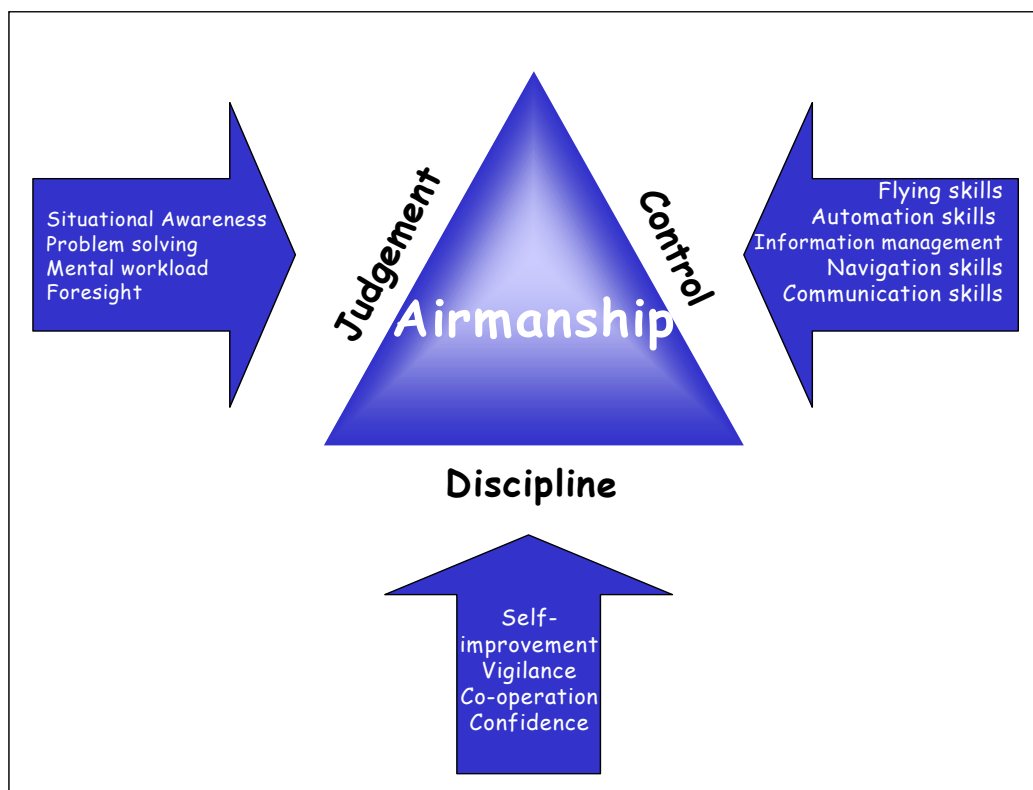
Situational Awareness
Problem solving
Mental workload
Foresight

Judgement

Airmanship

Control

Flying skills
Automation skills
Information management
Navigation skills
Communication skills

Discipline

Self-improvement
Vigilance
Co-operation
Confidence